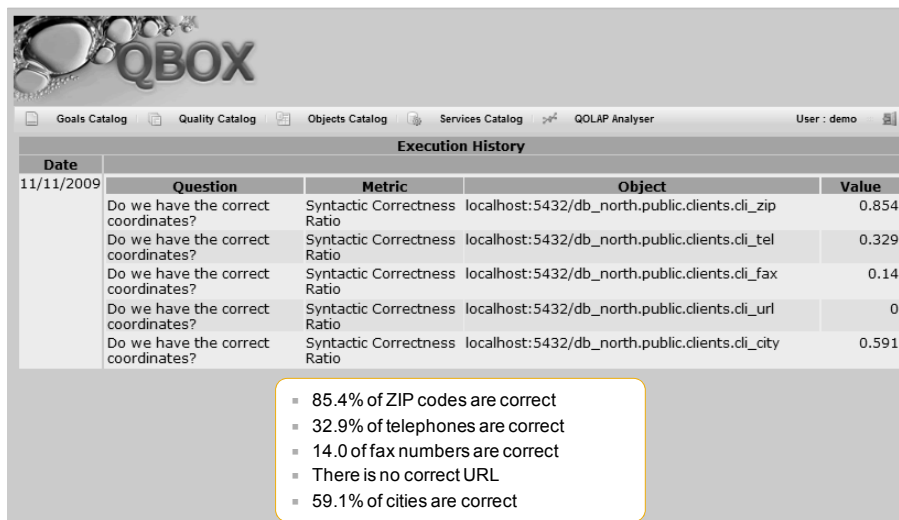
QBOX

Goals Catalog | Quality Catalog | Objects Catalog | Services Catalog | QOLAP Analyser | User : demo

Execution History

| Date | | | | |
|---|---|---|---|---|
| 11/11/2009 | Question | Metric | Object | Value |
| | Do we have the correct coordinates? | Syntactic Correctness Ratio | localhost:5432/db_north.public.clients.cli_zip | 0.854 |
| | Do we have the correct coordinates? | Syntactic Correctness Ratio | localhost:5432/db_north.public.clients.cli_tel | 0.329 |
| | Do we have the correct coordinates? | Syntactic Correctness Ratio | localhost:5432/db_north.public.clients.cli_fax | 0.14 |
| | Do we have the correct coordinates? | Syntactic Correctness Ratio | localhost:5432/db_north.public.clients.cli_url | 0 |
| | Do we have the correct coordinates? | Syntactic Correctness Ratio | localhost:5432/db_north.public.clients.cli_city | 0.591 |

- 85.4% of ZIP codes are correct
- 32.9% of telephones are correct
- 14.0 of fax numbers are correct
- There is no correct URL
- 59.1% of cities are correct